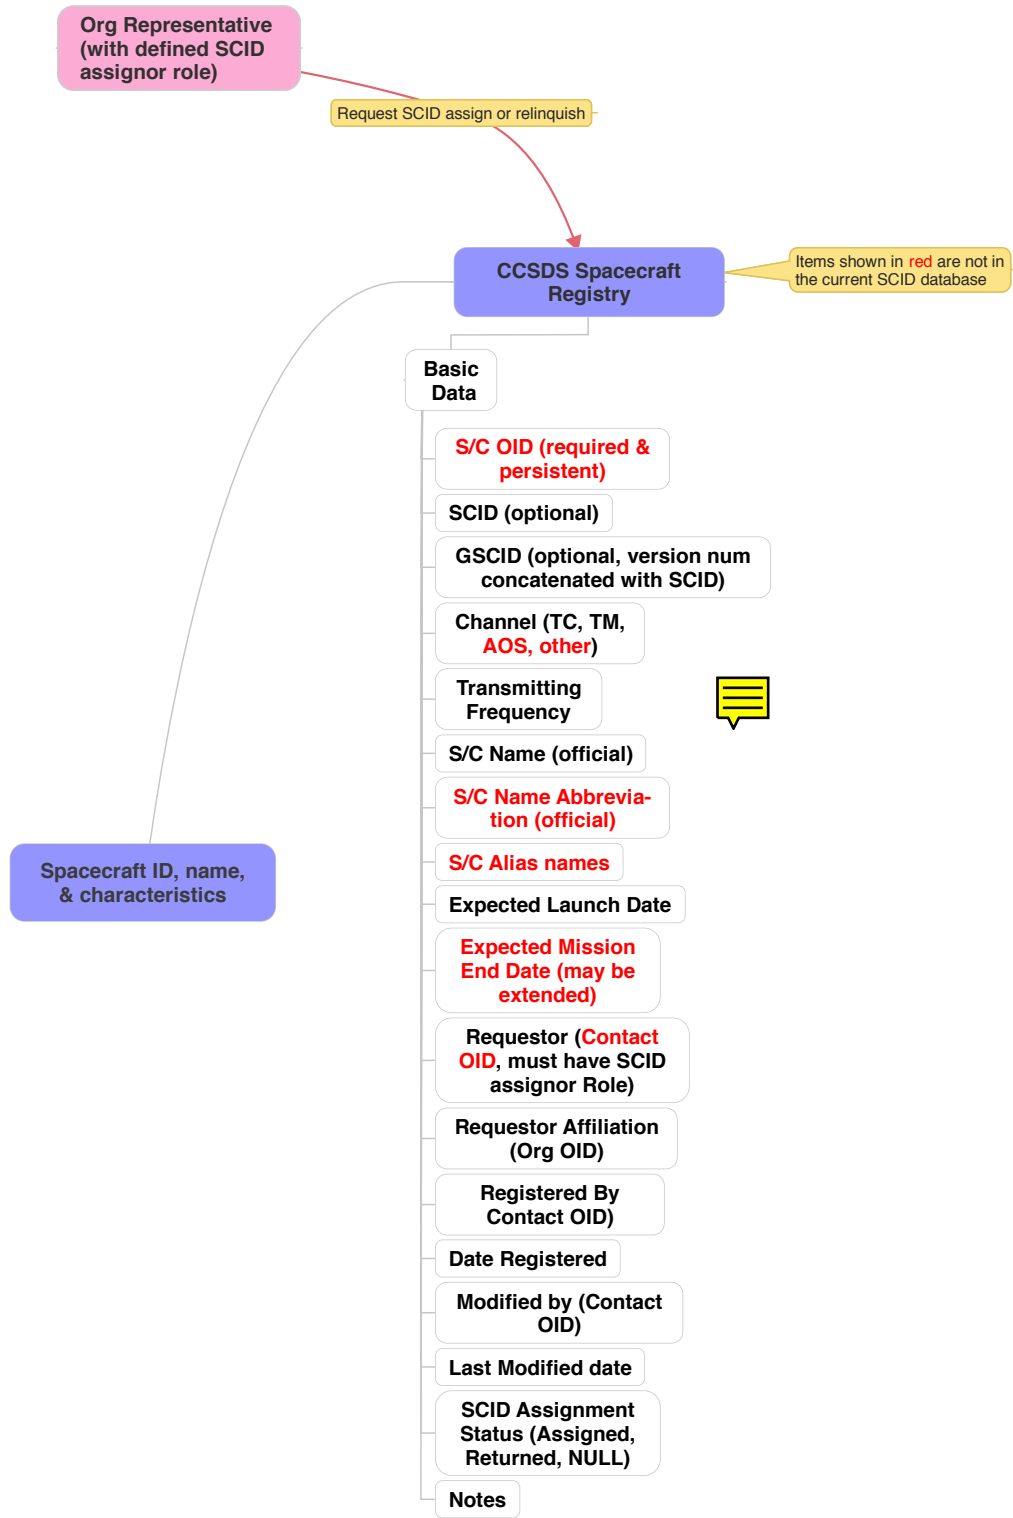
Org Representative (with defined SCID assignor role)

Request SCID assign or relinquish

CCSDS Spacecraft Registry

Items shown in red are not in the current SCID database

Basic Data

S/C OID (required & persistent)

SCID (optional)

GSCID (optional, version num concatenated with SCID)

Channel (TC, TM, AOS, other)

Transmitting Frequency

S/C Name (official)

S/C Name Abbreviation (official)

S/C Alias names

Expected Launch Date

Expected Mission End Date (may be extended)

Requestor (Contact OID, must have SCID assignor Role)

Requestor Affiliation (Org OID)

Registered By Contact OID)

Date Registered

Modified by (Contact OID)

Last Modified date

SCID Assignment Status (Assigned, Returned, NULL)

Notes

Spacecraft ID, name, & characteristics